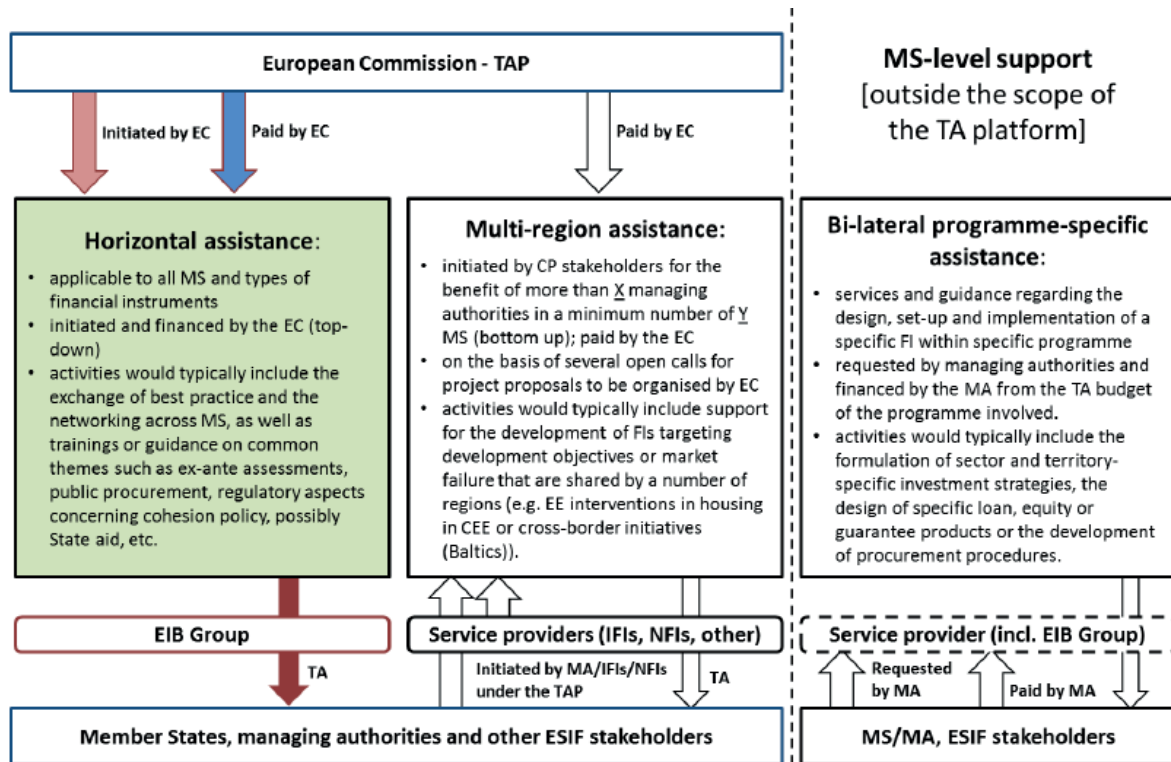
European Commission - TAP

Initiated by EC

Paid by EC

Paid by EC

MS-level support [outside the scope of the TA platform]

Horizontal assistance:

• applicable to all MS and types of financial instruments
• initiated and financed by the EC (top-down)
• activities would typically include the exchange of best practice and the networking across MS, as well as trainings or guidance on common themes such as ex-ante assessments, public procurement, regulatory aspects concerning cohesion policy, possibly State aid, etc.

Multi-region assistance:

• initiated by CP stakeholders for the benefit of more than X managing authorities in a minimum number of Y MS (bottom up); paid by the EC
• on the basis of several open calls for project proposals to be organised by EC
• activities would typically include support for the development of FIs targeting development objectives or market failure that are shared by a number of regions (e.g. EE interventions in housing in CEE or cross-border initiatives (Baltics)).

Bi-lateral programme-specific assistance:

• services and guidance regarding the design, set-up and implementation of a specific FI within specific programme
• requested by managing authorities and financed by the MA from the TA budget of the programme involved.
• activities would typically include the formulation of sector and territory-specific investment strategies, the design of specific loan, equity or guarantee products or the development of procurement procedures.

EIB Group

Service providers (IFIs, NFIs, other)

Service provider (incl. EIB Group)

TA

Initiated by MA/IFIs/NFIs under the TAP

TA

Requested by MA

Paid by MA

Member States, managing authorities and other ESIF stakeholders

MS/MA, ESIF stakeholders